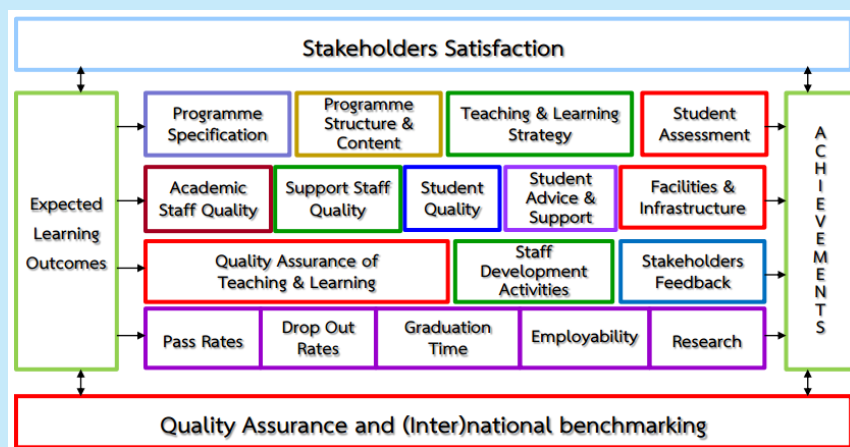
Stakeholders Satisfaction

Expected Learning Outcomes

Programme Specification

Programme Structure & Content

Teaching & Learning Strategy

Student Assessment

Academic Staff Quality

Support Staff Quality

Student Quality

Student Advice & Support

Facilities & Infrastructure

Quality Assurance of Teaching & Learning

Staff Development Activities

Stakeholders Feedback

Pass Rates

Drop Out Rates

Graduation Time

Employability

Research

A C H I E V E M E N T S

Quality Assurance and (Inter)national benchmarking